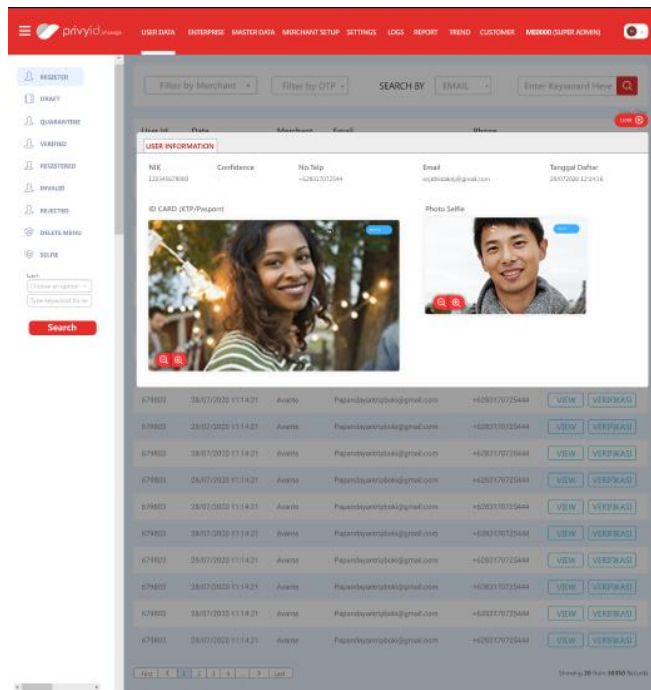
privyid

USER DATA ENTERPRISE MASTER DATA MERCHANT SETUP SETTINGS LOGS REPORT TREND CUSTOMER M00000 (SUPER ADMIN)

REGISTER
DRAFT
QUARANTINE
VERIFIED
REGISTERED
INVALID
REJECTED
DELETE MENU
SELFIE

Search

Filter by Merchant
Filter by OTP
SEARCH BY EMAIL
Enter Keyword Here

close

User Id Date Merchant Email Phone

USER INFORMATION

| NIK | Confidence | No.Telp | Email | Tanggal Daftar |
|---|---|---|---|---|
| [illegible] | | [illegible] | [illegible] | 28/07/2020 12:14:16 |

ID CARD (KTP/Pasport)

Photo Selfie

| 679803 | 28/07/2020 11:14:21 | Avante | Papandayantripbdo@gmail.com | +6283170725444 | VIEW | VERIFIKASI |
|---|---|---|---|---|---|---|
| 679803 | 28/07/2020 11:14:21 | Avante | Papandayantripbdo@gmail.com | +6283170725444 | VIEW | VERIFIKASI |
| 679803 | 28/07/2020 11:14:21 | Avante | Papandayantripbdo@gmail.com | +6283170725444 | VIEW | VERIFIKASI |
| 679803 | 28/07/2020 11:14:21 | Avante | Papandayantripbdo@gmail.com | +6283170725444 | VIEW | VERIFIKASI |
| 679803 | 28/07/2020 11:14:21 | Avante | Papandayantripbdo@gmail.com | +6283170725444 | VIEW | VERIFIKASI |
| 679803 | 28/07/2020 11:14:21 | Avante | Papandayantripbdo@gmail.com | +6283170725444 | VIEW | VERIFIKASI |
| 679803 | 28/07/2020 11:14:21 | Avante | Papandayantripbdo@gmail.com | +6283170725444 | VIEW | VERIFIKASI |
| 679803 | 28/07/2020 11:14:21 | Avante | Papandayantripbdo@gmail.com | +6283170725444 | VIEW | VERIFIKASI |
| 679803 | 28/07/2020 11:14:21 | Avante | Papandayantripbdo@gmail.com | +6283170725444 | VIEW | VERIFIKASI |
| 679803 | 28/07/2020 11:14:21 | Avante | Papandayantripbdo@gmail.com | +6283170725444 | VIEW | VERIFIKASI |

First 1 2 3 4 ... 7 Last

Showing 20 from 38350 Results